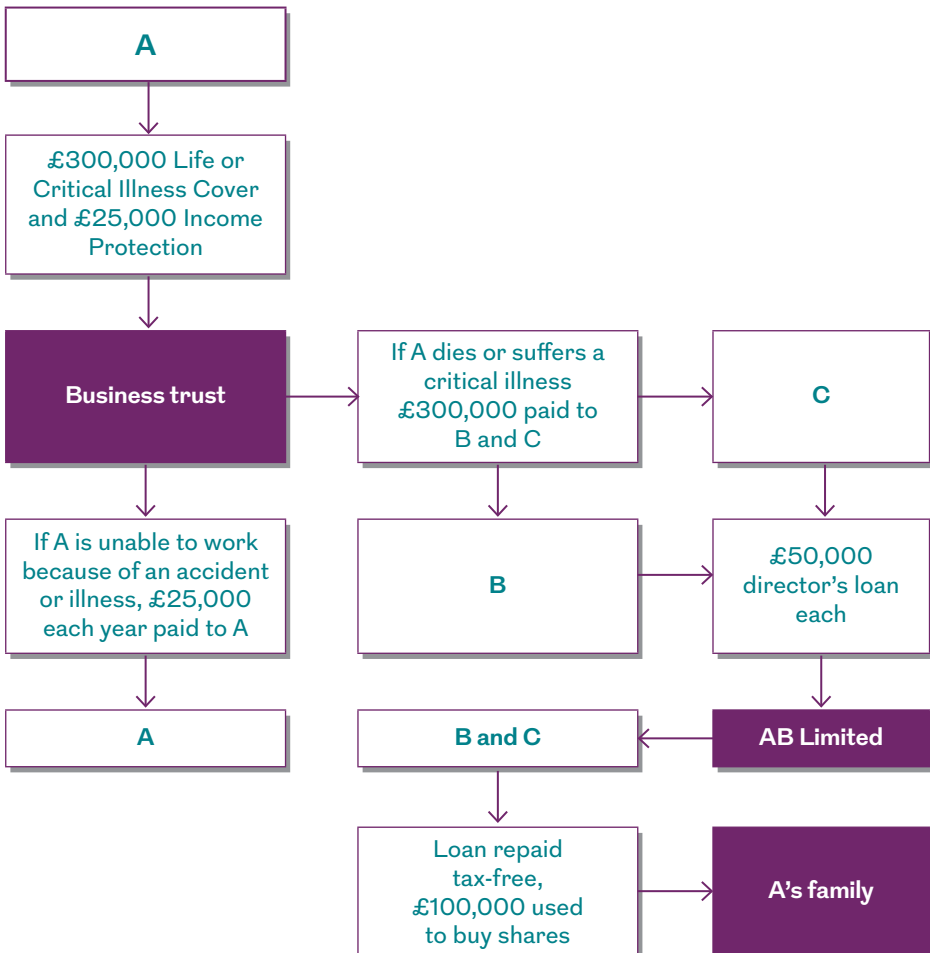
A

£300,000 Life or Critical Illness Cover and £25,000 Income Protection

Business trust

If A dies or suffers a critical illness £300,000 paid to B and C

C

If A is unable to work because of an accident or illness, £25,000 each year paid to A

B

£50,000 director's loan each

A

B and C

AB Limited

Loan repaid tax-free, £100,000 used to buy shares

A's family